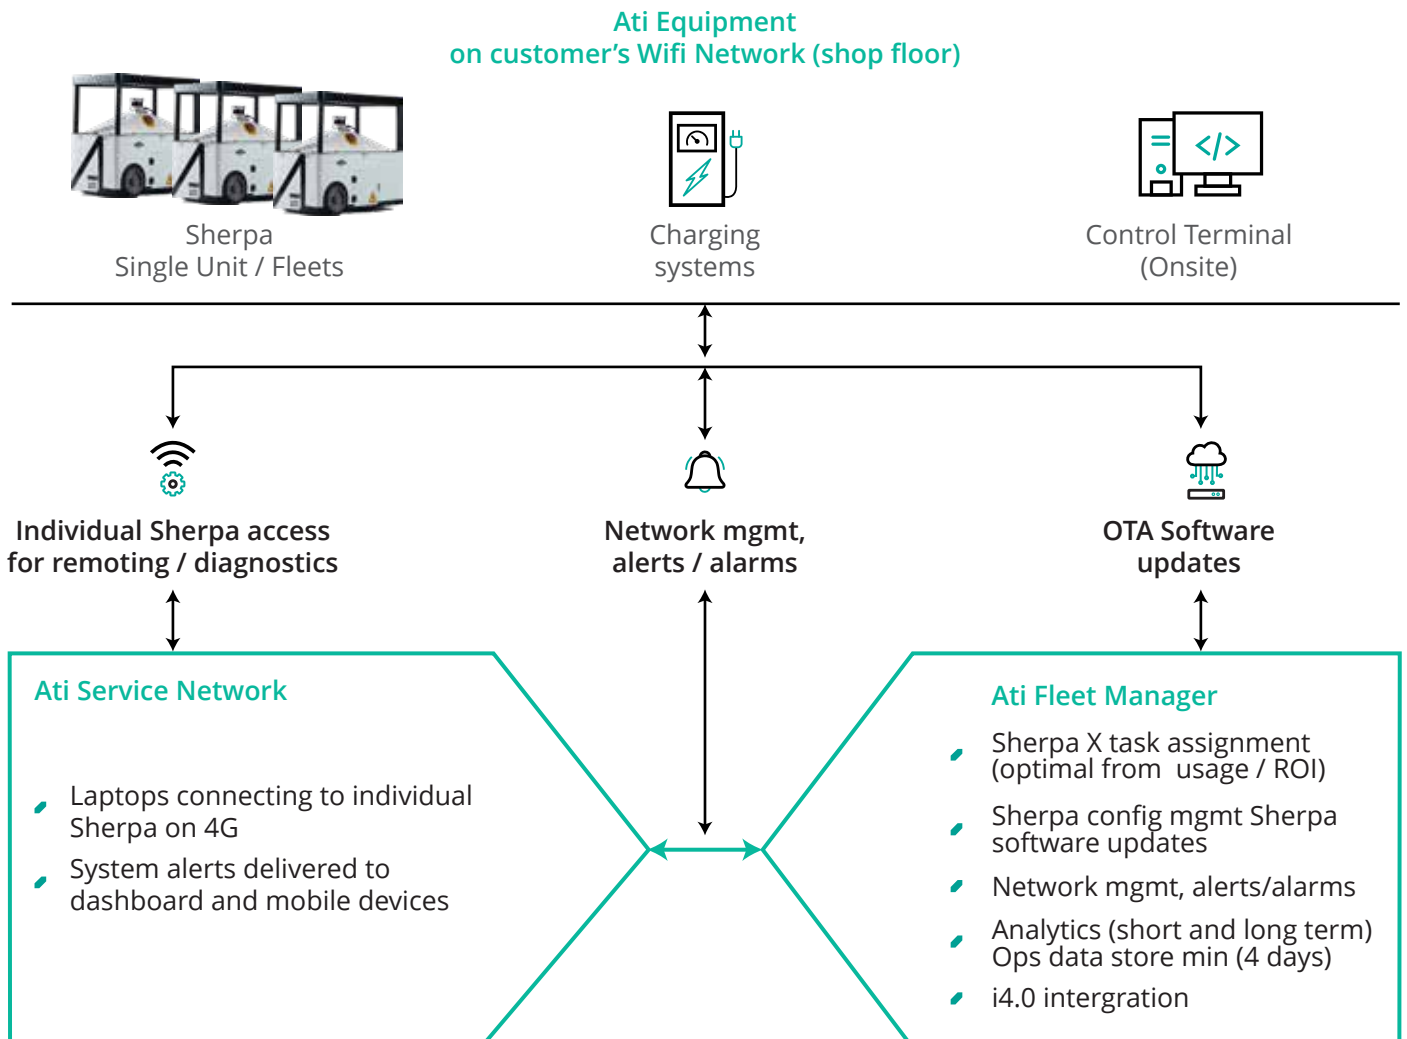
Ati Equipment
on customer's Wifi Network (shop floor)

Sherpa
Single Unit / Fleets

Charging
systems

Control Terminal
(Onsite)

Individual Sherpa access
for remoting / diagnostics

Network mgmt,
alerts / alarms

OTA Software
updates

Ati Service Network

Laptops connecting to individual Sherpa on 4G

System alerts delivered to dashboard and mobile devices

Ati Fleet Manager

Sherpa X task assignment (optimal from usage / ROI)

Sherpa config mgmt Sherpa software updates

Network mgmt, alerts/alarms

Analytics (short and long term) Ops data store min (4 days)

i4.0 intergration